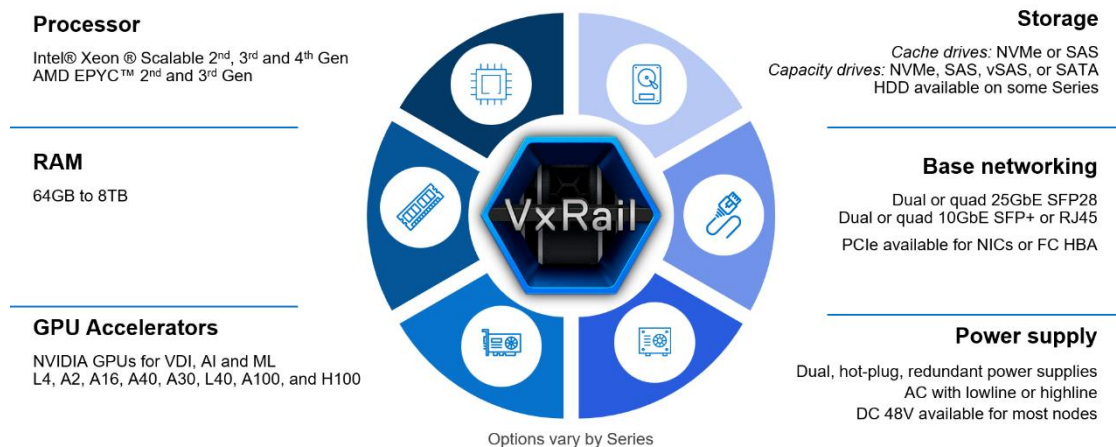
Processor

Intel® Xeon ® Scalable 2$^{nd}$, 3$^{rd}$ and 4$^{th}$ Gen
AMD EPYC™ 2$^{nd}$ and 3$^{rd}$ Gen

RAM

64GB to 8TB

GPU Accelerators

NVIDIA GPUs for VDI, AI and ML
L4, A2, A16, A40, A30, L40, A100, and H100

VxRail

Storage

Cache drives: NVMe or SAS
Capacity drives: NVMe, SAS, vSAS, or SATA
HDD available on some Series

Base networking

Dual or quad 25GbE SFP28
Dual or quad 10GbE SFP+ or RJ45

PCIe available for NICs or FC HBA

Power supply

Dual, hot-plug, redundant power supplies
AC with lowline or highline
DC 48V available for most nodes

Options vary by Series